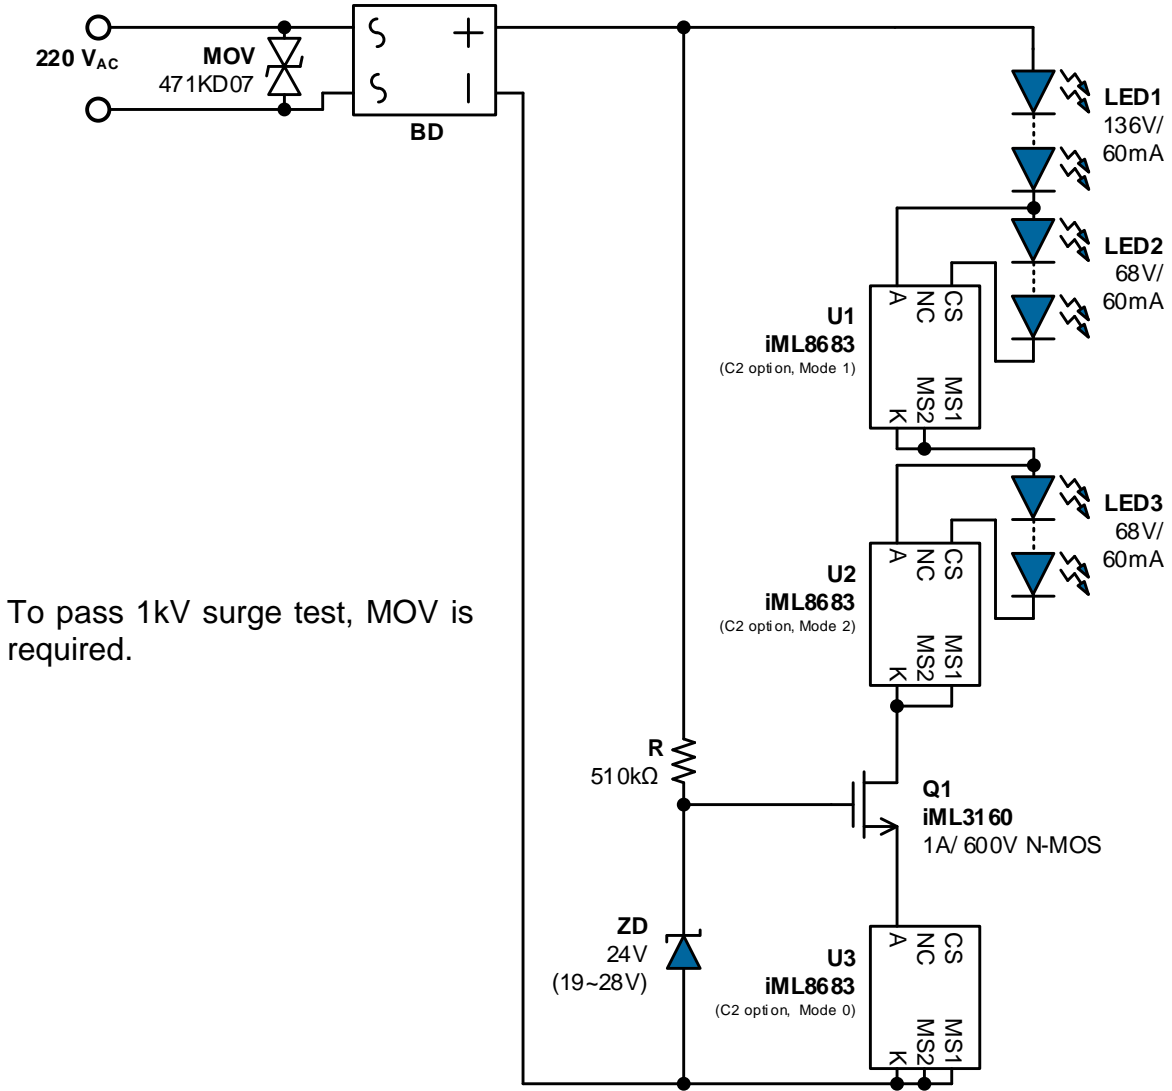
220 $V_{AC}$

MOV
471KD07

BD

LED1
136V/
60mA

LED2
68V/
60mA

A NC CS

U1
iML8683
(C2 option, Mode 1)

K MS2 MS1

LED3
68V/
60mA

A NC CS

U2
iML8683
(C2 option, Mode 2)

K MS2 MS1

To pass 1kV surge test, MOV is required.

R
510kΩ

Q1
iML3160
1A/ 600V N-MOS

ZD
24V
(19~28V)

A NC CS

U3
iML8683
(C2 option, Mode 0)

K MS2 MS1